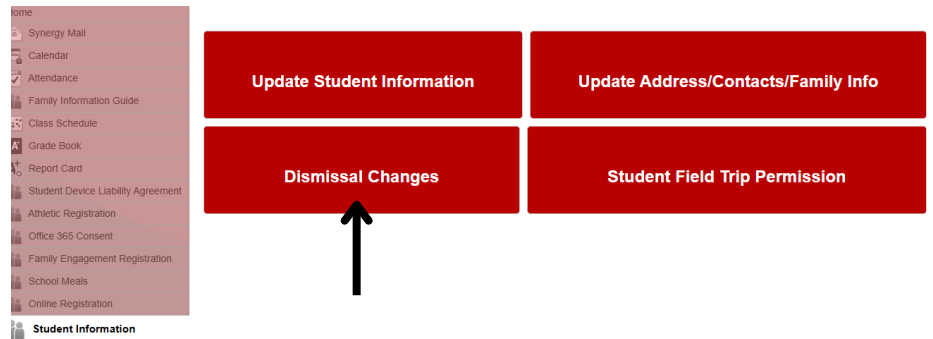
ome
Synergy Mail
Calendar
Attendance
Family Information Guide
Class Schedule
Grade Book
Report Card
Student Device Liability Agreement
Athletic Registration
Office 365 Consent
Family Engagement Registration
School Meals
Online Registration
Student Information

Update Student Information
Update Address/Contacts/Family Info
Dismissal Changes
Student Field Trip Permission